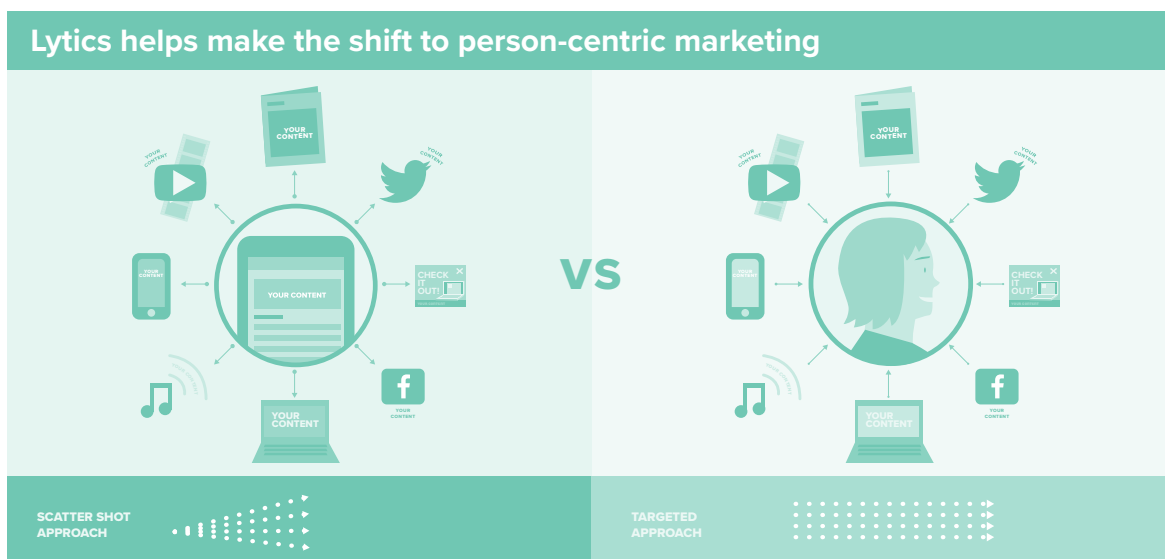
Lytics helps make the shift to person-centric marketing

YOUR CONTENT

YOUR CONTENT

YOUR CONTENT

YOUR CONTENT

CHECK IT OUT!

YOUR CONTENT

YOUR CONTENT

YOUR CONTENT

VS

YOUR CONTENT

YOUR CONTENT

YOUR CONTENT

YOUR CONTENT

CHECK IT OUT!

YOUR CONTENT

YOUR CONTENT

SCATTER SHOT APPROACH

TARGETED APPROACH